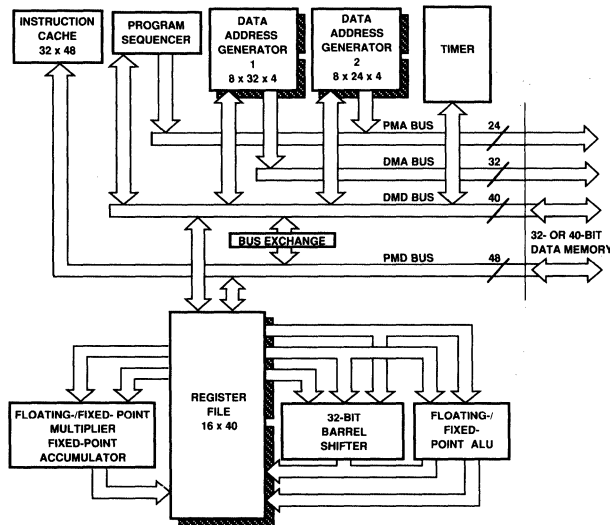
INSTRUCTION CACHE 32 x 48

PROGRAM SEQUENCER

DATA ADDRESS GENERATOR 1 8 x 32 x 4

DATA ADDRESS GENERATOR 2 8 x 24 x 4

TIMER

PMA BUS 24

DMA BUS 32

DMD BUS 40

BUS EXCHANGE

32- OR 40-BIT DATA MEMORY

PMD BUS 48

REGISTER FILE 16 x 40

FLOATING-/FIXED- POINT MULTIPLIER FIXED-POINT ACCUMULATOR

32-BIT BARREL SHIFTER

FLOATING-/ FIXED- POINT ALU